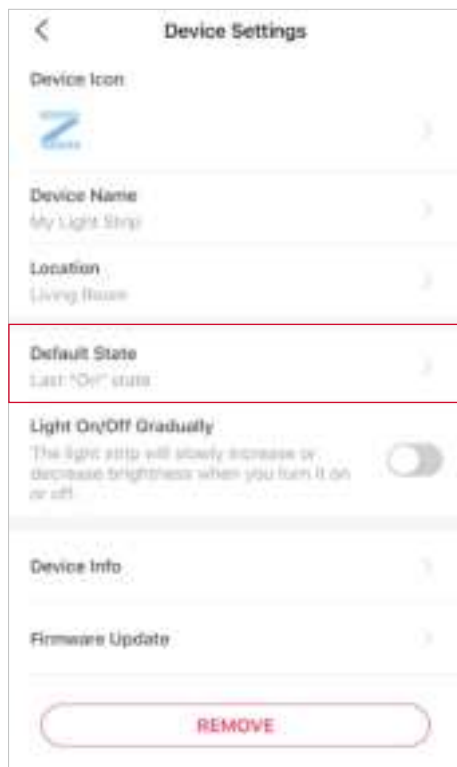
Device Settings

Device Icon

Device Name
My Light Strip

Location
Living Room

Default State
Last "On" state

Light On/Off Gradually
The light strip will slowly increase or decrease brightness when you turn it on or off.

Device Info

Firmware Update

REMOVE